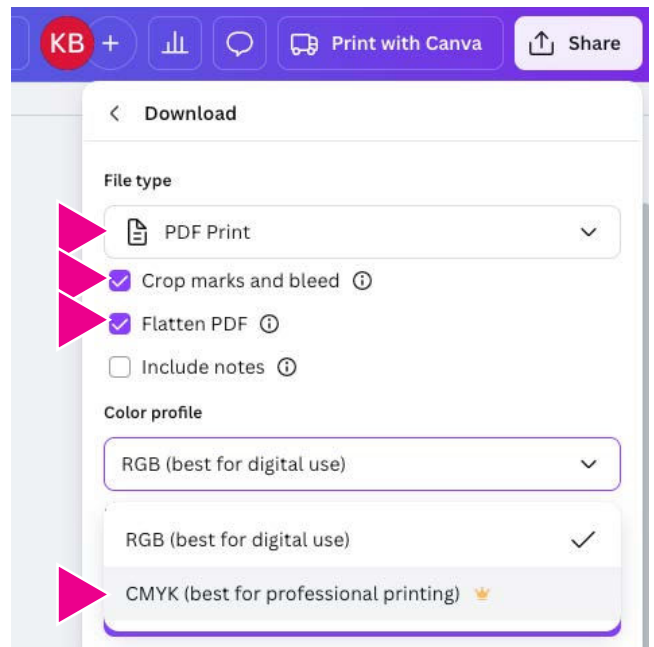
KB +

Print with Canva

Share

Download

File type

PDF Print

Crop marks and bleed

Flatten PDF

Include notes

Color profile

RGB (best for digital use)

RGB (best for digital use)

CMYK (best for professional printing)